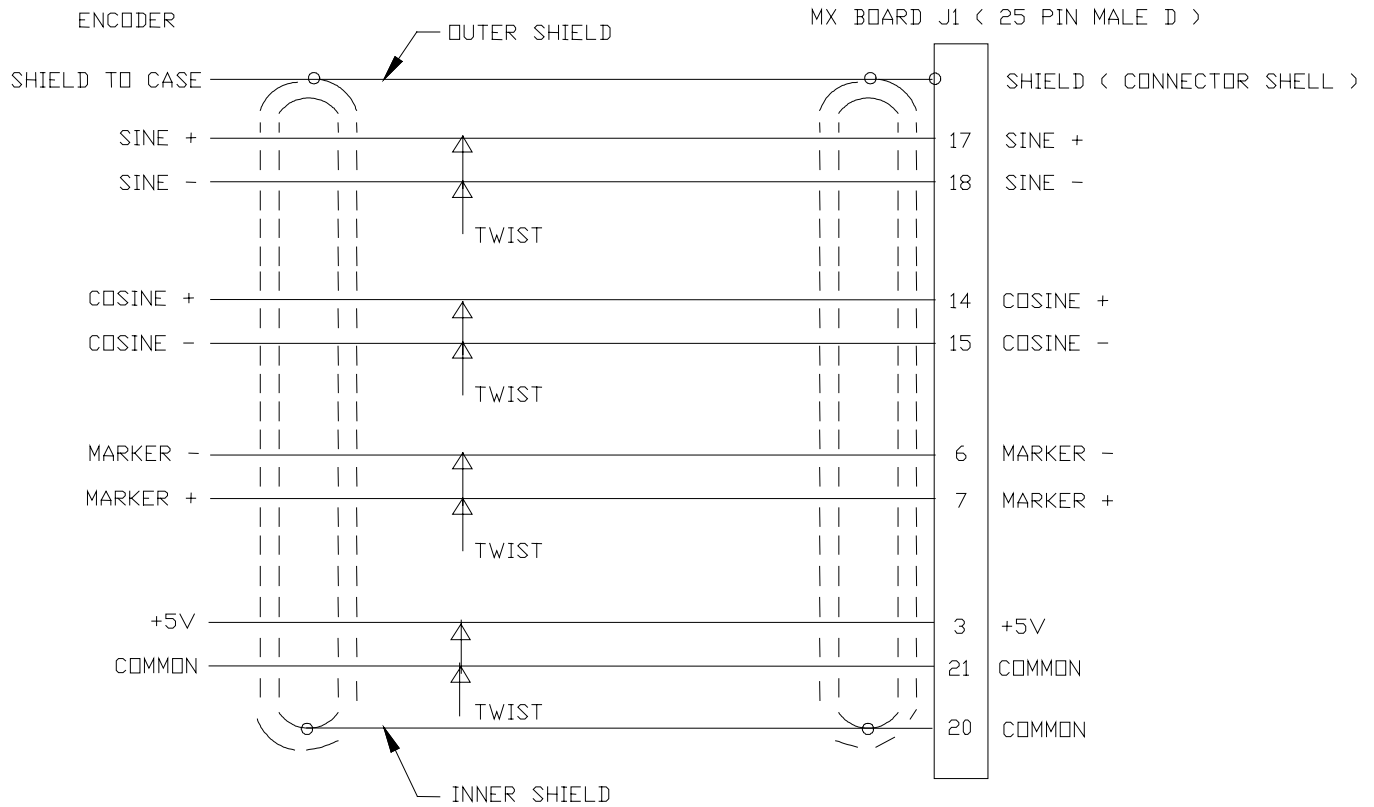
ENCODER

OUTER SHIELD

MX BOARD J1 ( 25 PIN MALE D )

SHIELD TO CASE

SHIELD ( CONNECTOR SHELL )

SINE +

17 SINE +

SINE -

18 SINE -

TWIST

COSINE +

14 COSINE +

COSINE -

15 COSINE -

TWIST

MARKER -

6 MARKER -

MARKER +

7 MARKER +

TWIST

+5V

3 +5V

COMMON

21 COMMON

TWIST

20 COMMON

INNER SHIELD